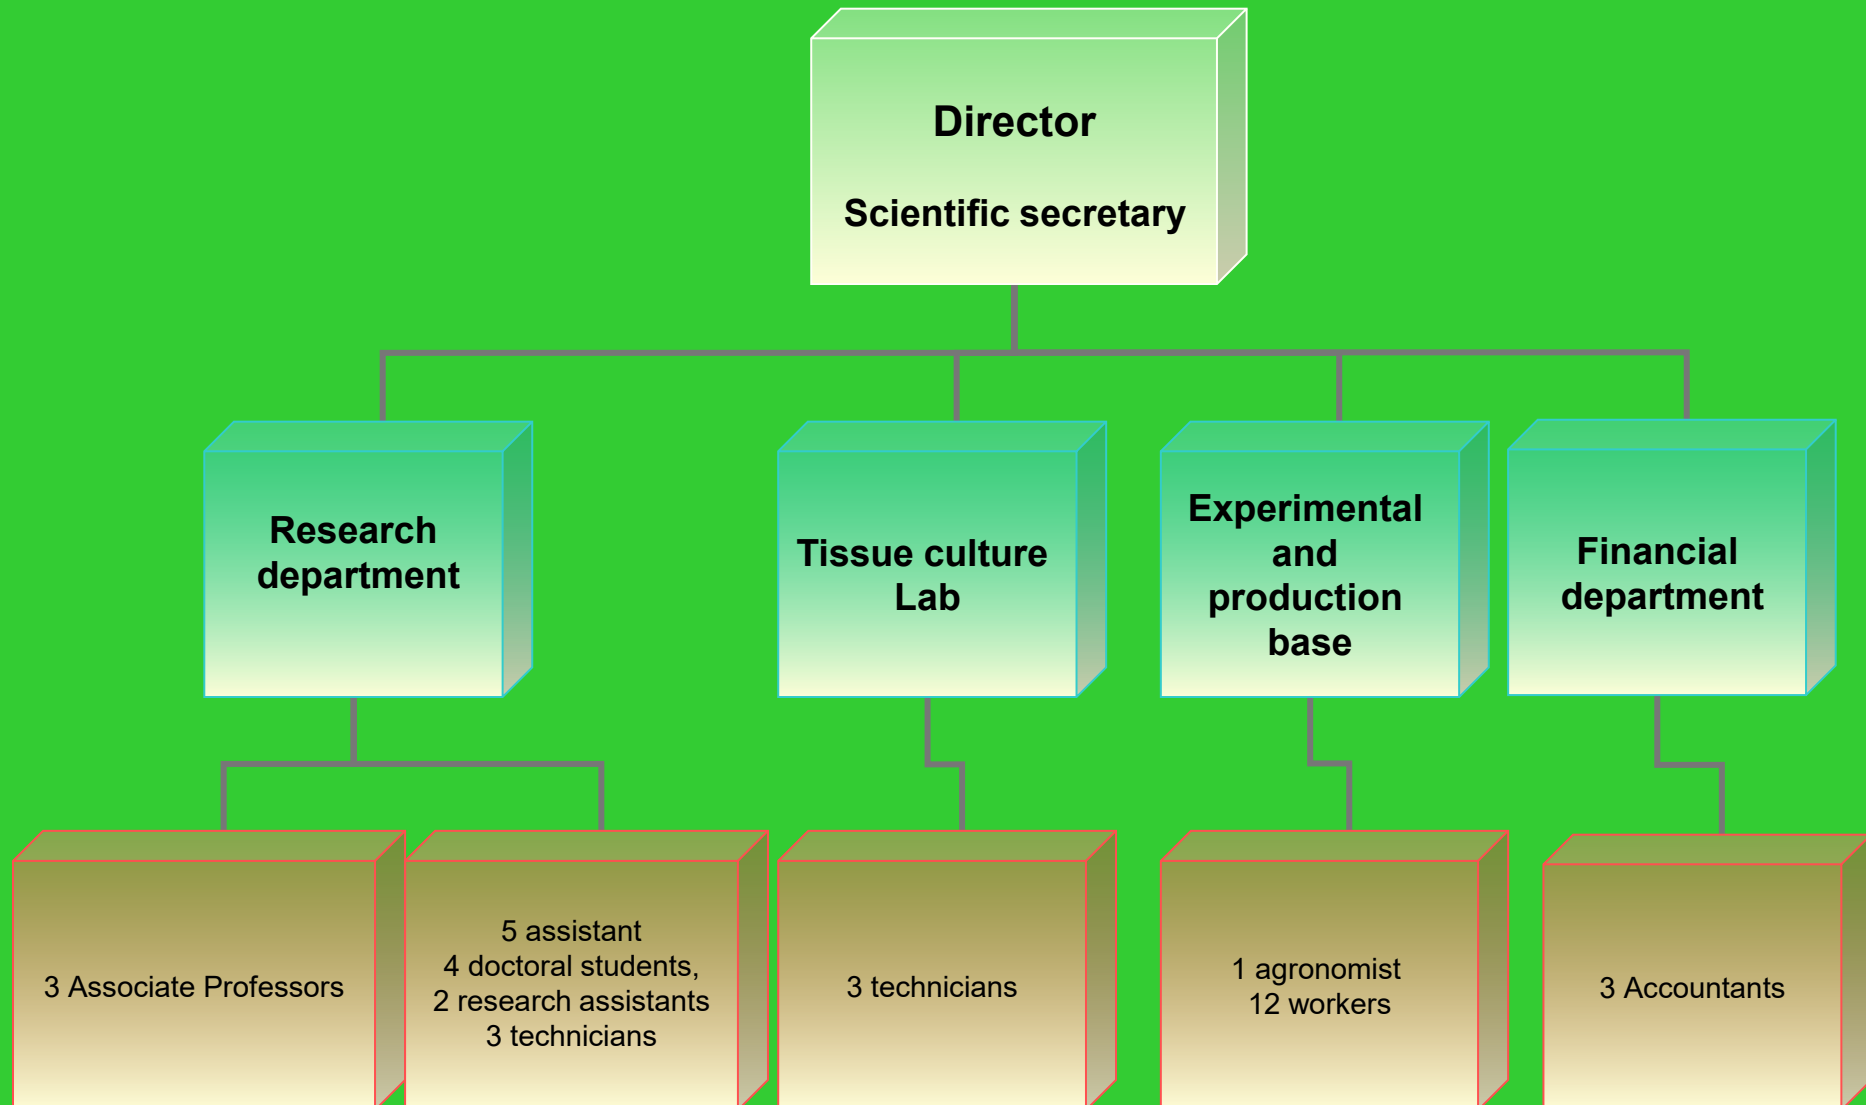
Director

Scientific secretary

Research department

Tissue culture Lab

Experimental and production base

Financial department

3 Associate Professors

5 assistant
4 doctoral students,
2 research assistants
3 technicians

3 technicians

1 agronomist
12 workers

3 Accountants